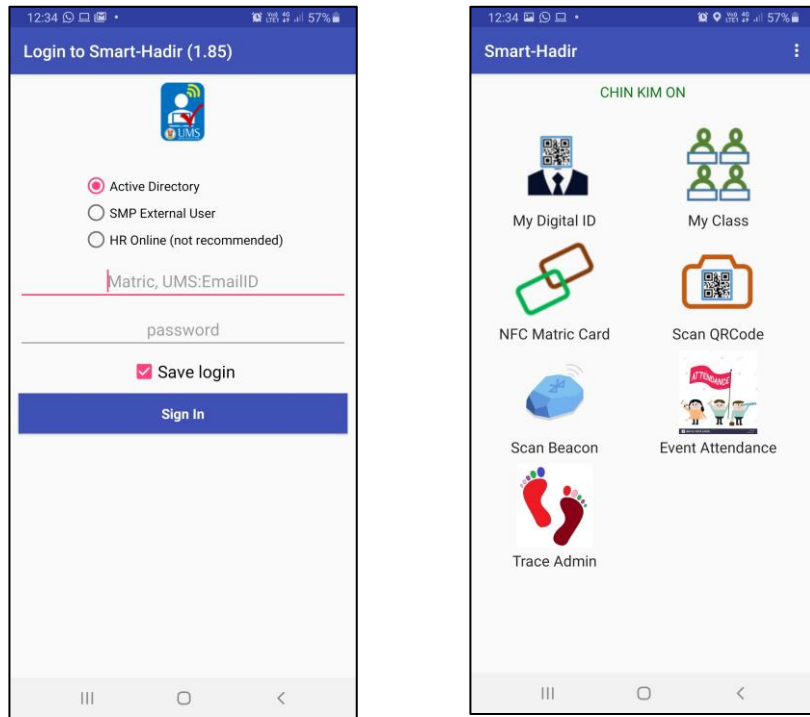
12:34 57%

Login to Smart-Hadir (1.85)

UMS

Active Directory
SMP External User
HR Online (not recommended)

Matric, UMS:EmailID

password

Save login

Sign In

12:34 57%

Smart-Hadir

CHIN KIM ON

My Digital ID
My Class
NFC Matric Card
Scan QRCode
Scan Beacon
ATTENDANCE
Event Attendance
Trace Admin